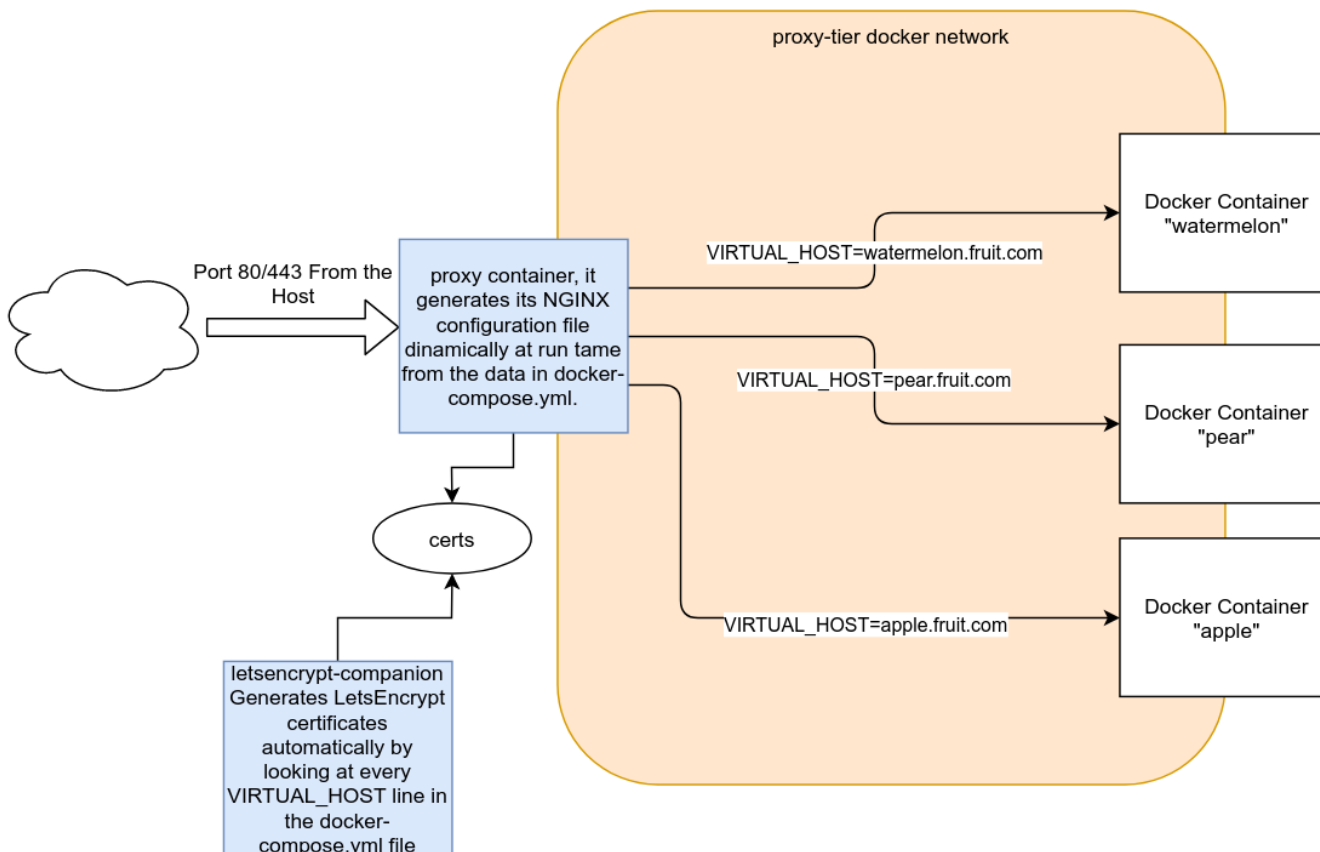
proxy-tier docker network

Port 80/443 From the Host

proxy container, it generates its NGINX configuration file dinamically at run tame from the data in docker-compose.yml.

VIRTUAL_HOST=watermelon.fruit.com

Docker Container "watermelon"

VIRTUAL_HOST=pear.fruit.com

Docker Container "pear"

certs

VIRTUAL_HOST=apple.fruit.com

Docker Container "apple"

letsencrypt-companion Generates LetsEncrypt certificates automatically by looking at every VIRTUAL_HOST line in the docker-compose.yml file